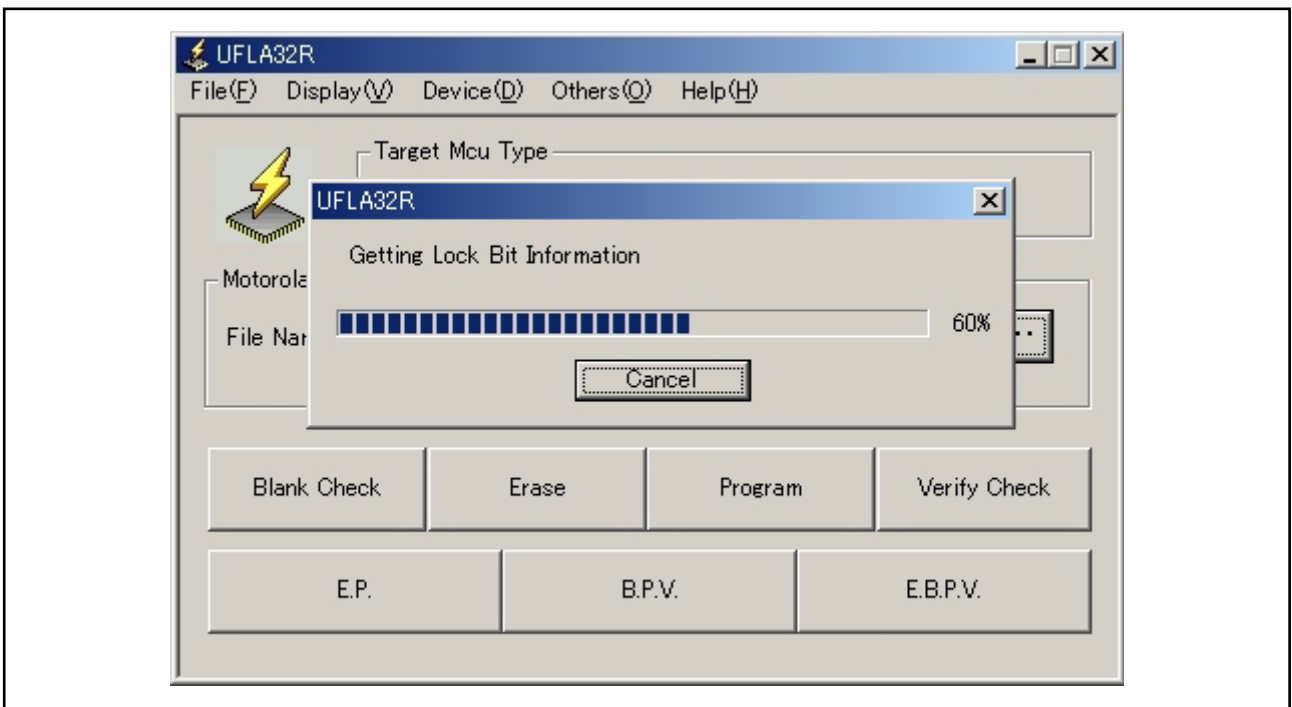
UFLA32R

File(F) Display(V) Device(D) Others(O) Help(H)

Target Mcu Type

UFLA32R

Getting Lock Bit Information

60%

Cancel

Motorola

File Nar

Blank Check

Erase

Program

Verify Check

E.P.

B.P.V.

E.B.P.V.